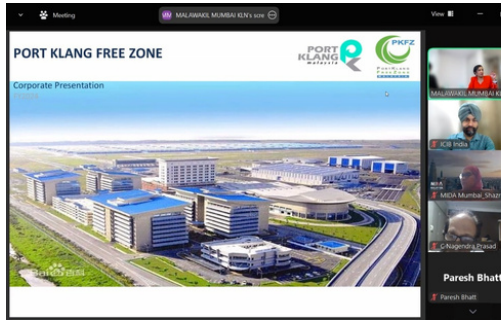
Meeting

MALAWAKIL MUMBAI KLN's scre

View

PORT KLANG FREE ZONE

PORT KLANG malaysia

PKFZ

PORT KLANG FREE ZONE

Corporate Presentation

MALAWAKIL MUMBAI K

ICIB India

MIDA Mumbai_Sharm

G Nagendra Prasad

Paresh Bhatt

Paresh Bhatt